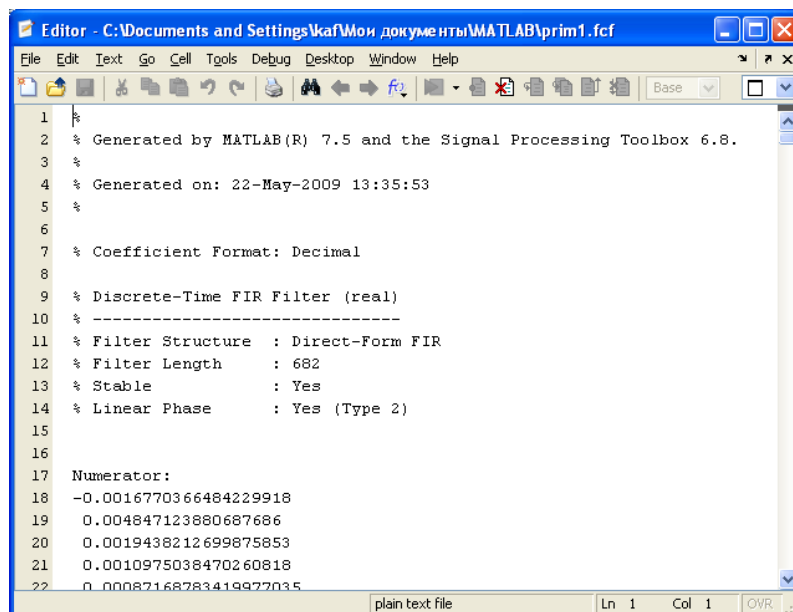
Editor - C:\Documents and Settings\kaf\Мои документы\MATLAB\prim1.fcf

File Edit Text Go Cell Tools Debug Desktop Window Help

Base

1 %
2 % Generated by MATLAB(R) 7.5 and the Signal Processing Toolbox 6.8.
3 %
4 % Generated on: 22-May-2009 13:35:53
5 %
6
7 % Coefficient Format: Decimal
8
9 % Discrete-Time FIR Filter (real)
10 % -------------------------------
11 % Filter Structure : Direct-Form FIR
12 % Filter Length : 682
13 % Stable : Yes
14 % Linear Phase : Yes (Type 2)
15
16
17 Numerator:
18 -0.0016770366484229918
19 0.004847123880687686
20 0.0019438212699875853
21 0.0010975038470260818
22 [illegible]

plain text file | Ln 1 | Col 1 | OVR